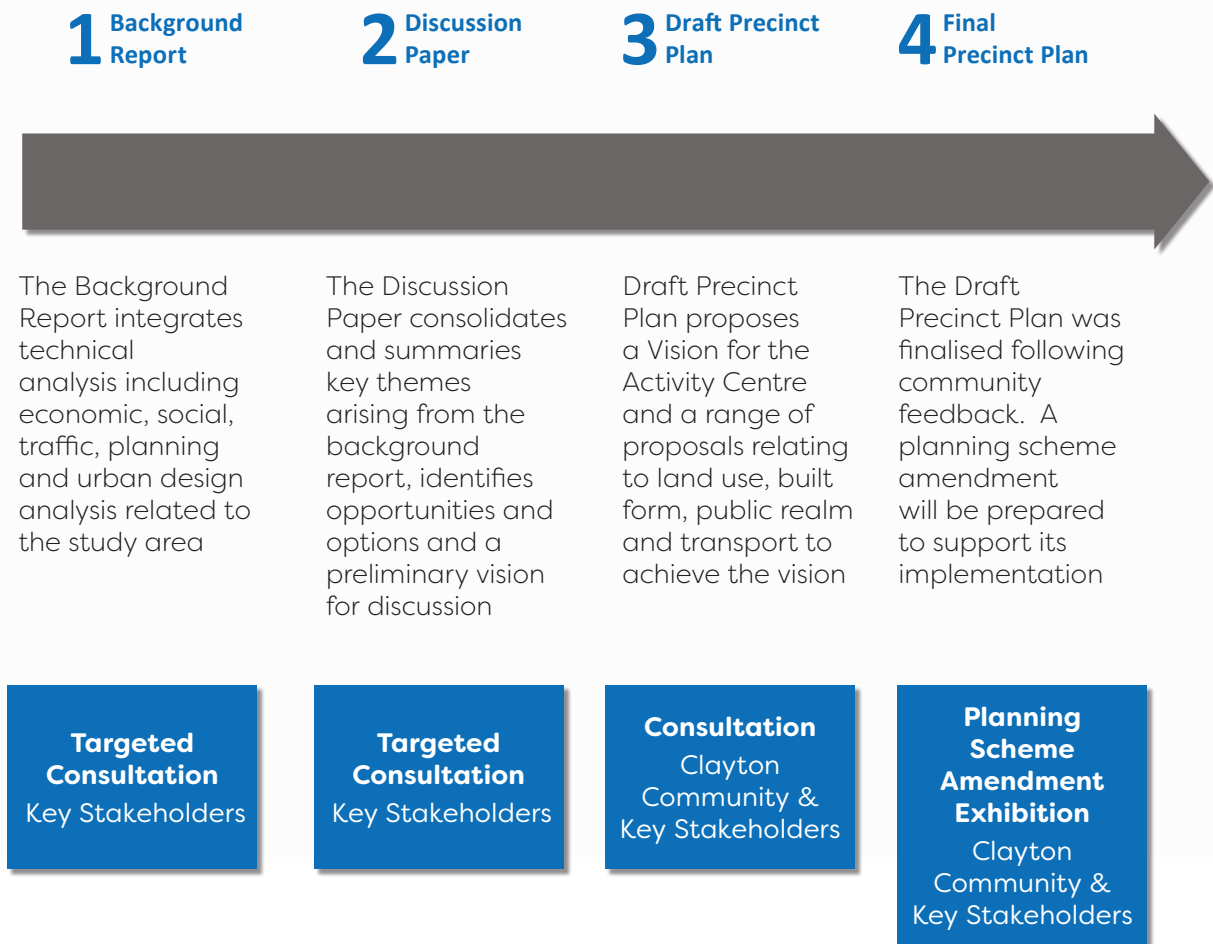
1 Background Report

2 Discussion Paper

3 Draft Precinct Plan

4 Final Precinct Plan

The Background Report integrates technical analysis including economic, social, traffic, planning and urban design analysis related to the study area

The Discussion Paper consolidates and summaries key themes arising from the background report, identifies opportunities and options and a preliminary vision for discussion

Draft Precinct Plan proposes a Vision for the Activity Centre and a range of proposals relating to land use, built form, public realm and transport to achieve the vision

The Draft Precinct Plan was finalised following community feedback. A planning scheme amendment will be prepared to support its implementation

Targeted Consultation
Key Stakeholders

Targeted Consultation
Key Stakeholders

Consultation
Clayton Community & Key Stakeholders

Planning Scheme Amendment Exhibition
Clayton Community & Key Stakeholders